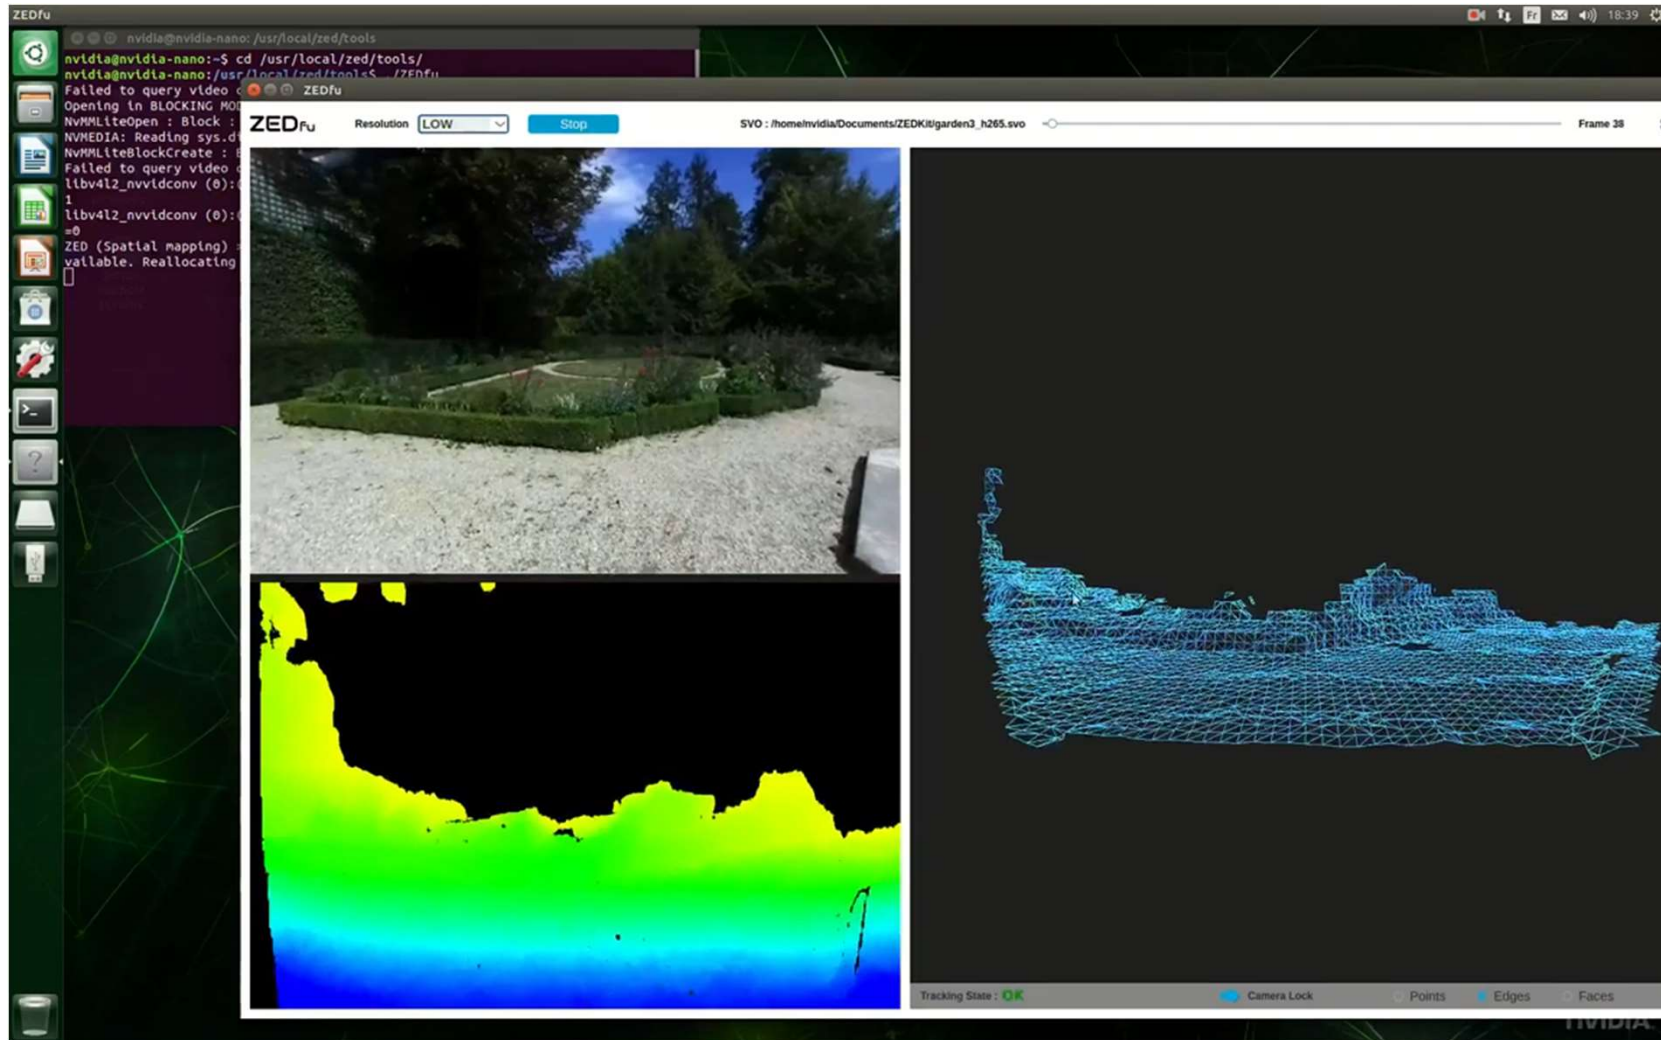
ZEDfu

Fr 18:39

nvidia@nvidia-nano: /usr/local/zed/tools

nvidia@nvidia-nano:~$ cd /usr/local/zed/tools/
nvidia@nvidia-nano:/usr/local/zed/tools$ ./ZEDfu
Failed to query video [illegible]
Opening in BLOCKING MO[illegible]
NvMMLiteOpen : Block : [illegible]
NVMEDIA: Reading sys.d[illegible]
NvMMLiteBlockCreate : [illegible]
Failed to query video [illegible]
libv4l2_nvvidconv (0):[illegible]
1
libv4l2_nvvidconv (0):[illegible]
=0
ZED (Spatial mapping) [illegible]
vailable. Reallocating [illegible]

ZEDfu

ZEDfu Resolution LOW Stop SVO : /home/nvidia/Documents/ZEDKit/garden3_h265.svo Frame 38

Tracking State : OK Camera Lock Points Edges Faces

NVIDIA